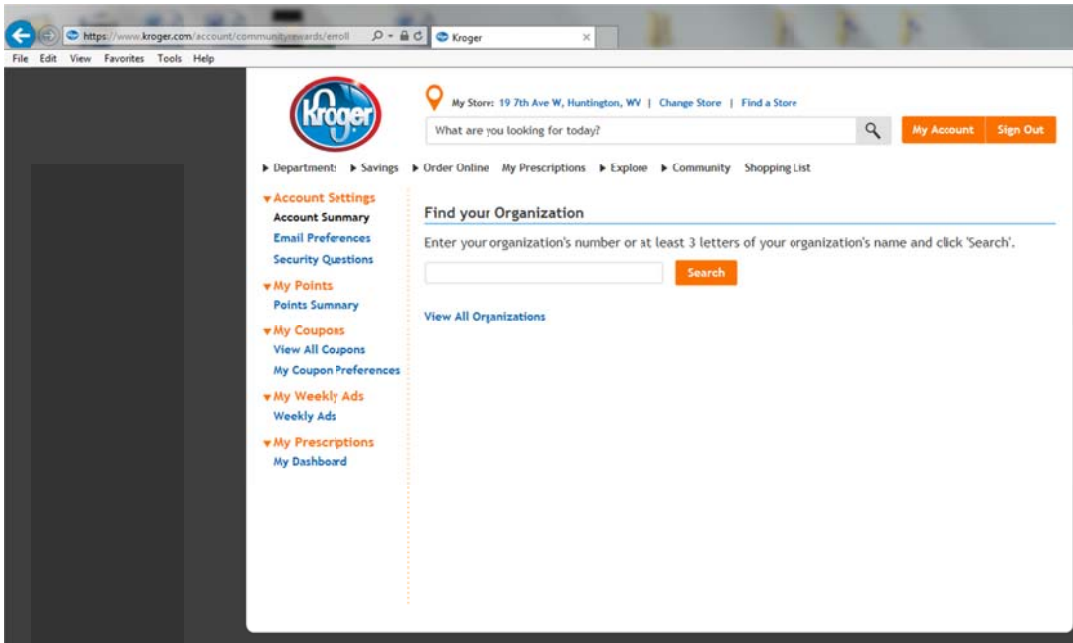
https://www.kroger.com/account/communityrewards/enroll

Kroger

File Edit View Favorites Tools Help

Kroger

My Store: 19 7th Ave W, Huntington, WV | Change Store | Find a Store

What are you looking for today?

My Account

Sign Out

▶ Departments ▶ Savings ▶ Order Online My Prescriptions ▶ Explore ▶ Community Shopping List

▾Account Settings
Account Summary
Email Preferences
Security Questions

▾My Points
Points Summary

▾My Coupons
View All Coupons
My Coupon Preferences

▾My Weekly Ads
Weekly Ads

▾My Prescriptions
My Dashboard

Find your Organization

Enter your organization's number or at least 3 letters of your organization's name and click 'Search'.

Search

View All Organizations